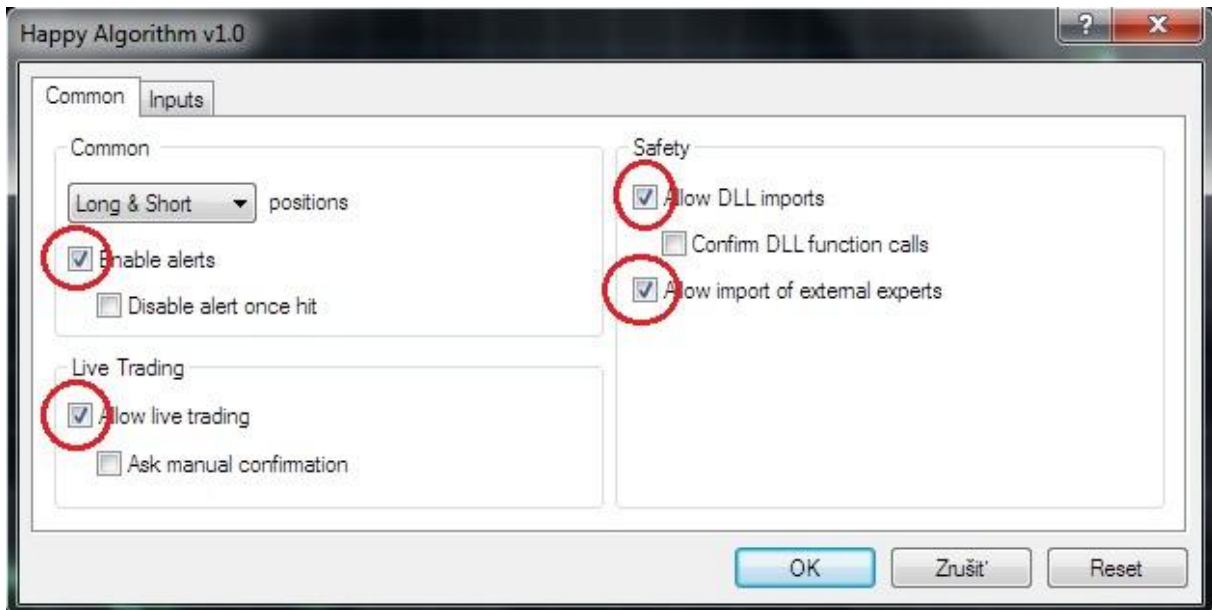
Happy Algorithm v1.0

?

X

Common

Inputs

Common

Long & Short

positions

Enable alerts

Disable alert once hit

Live Trading

Allow live trading

Ask manual confirmation

Safety

Allow DLL imports

Confirm DLL function calls

Allow import of external experts

OK

Zrušiť

Reset